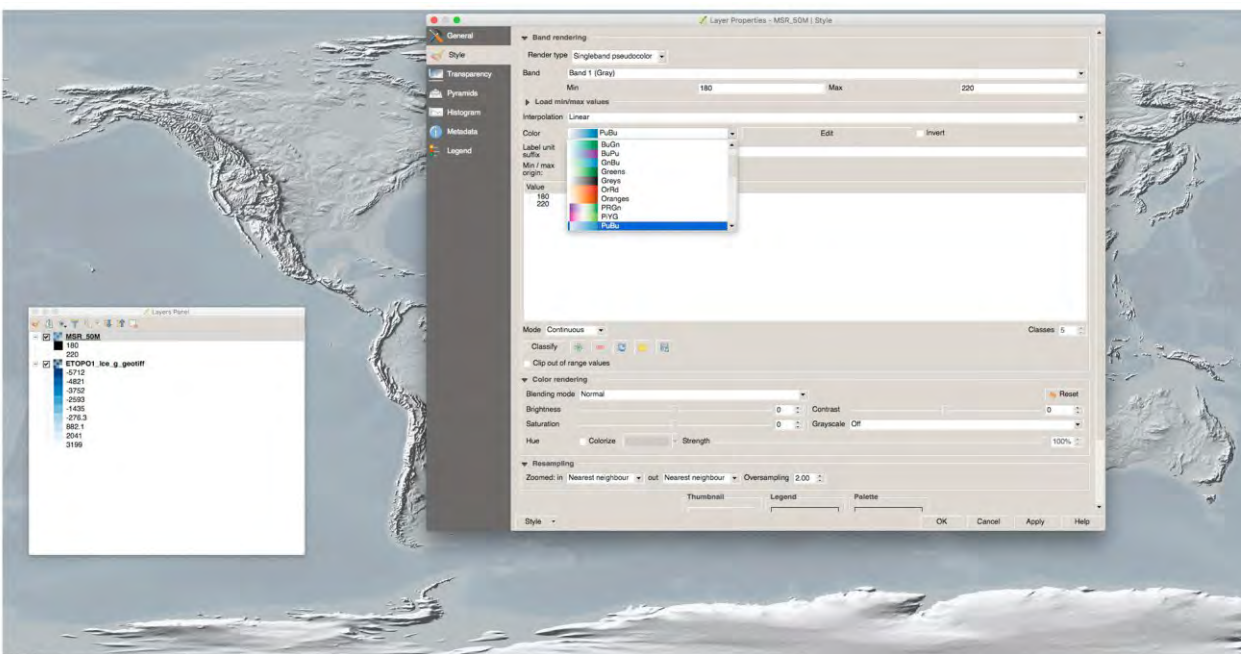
Layer Properties - MSR_50M | Style

General
Style
Transparency
Pyramids
Histogram
Metadata
Legend

Band rendering
Render type Singleband pseudocolor
Band Band 1 (Gray)
Min 180 Max 220
Load min/max values
Interpolation Linear
Color PuBu Edit Invert
Label unit suffix
Min / max origin:
Value
180
220

BuGn
BuPu
GnBu
Greens
Greys
OrRd
Oranges
PRGn
PiYG
PuBu

Mode Continuous Classes 5
Classify
Clip out of range values

Color rendering
Blending mode Normal Reset
Brightness 0 Contrast 0
Saturation 0 Grayscale Off
Hue Colorize Strength 100%

Resampling
Zoomed: in Nearest neighbour out Nearest neighbour Oversampling 2.00

Thumbnail Legend Palette

Style OK Cancel Apply Help

Layers Panel
MSR_50M
180
220
ETOPO1_Ice_g_geotiff
-5712
-4821
-3752
-2593
-1435
-276.3
882.1
2041
3199